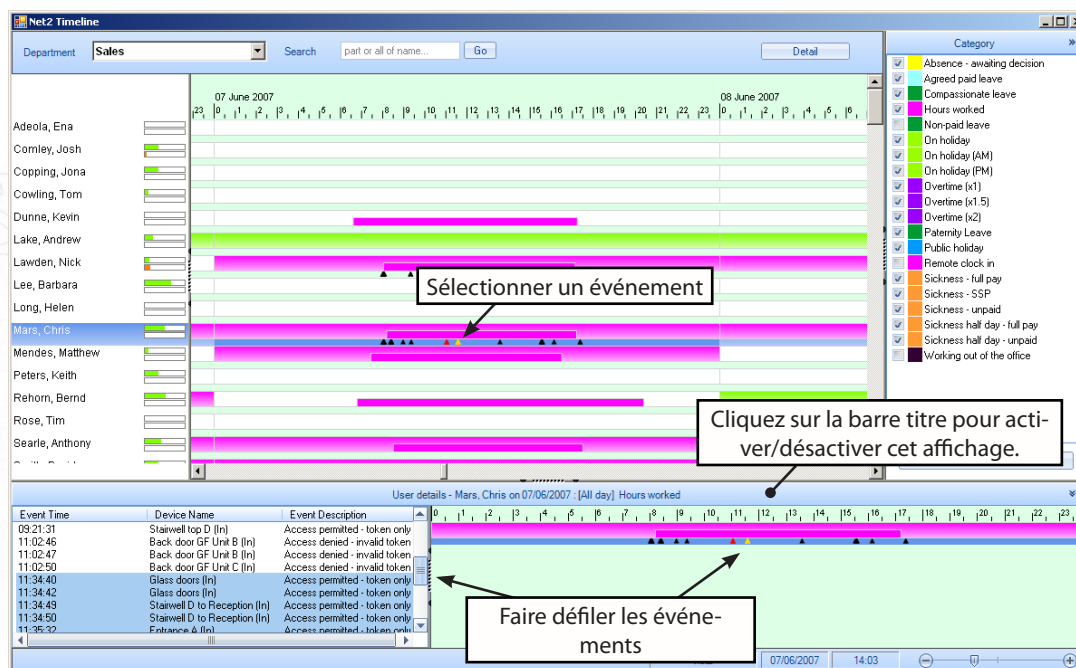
Net2 Timeline

Department Sales Search part or all of name... Go Detail

07 June 2007 08 June 2007

23 0 1 2 3 4 5 6 7 8 9 10 11 12 13 14 15 16 17 18 19 20 21 22 23 0 1 2 3 4 5 6

Adeola, Ena
Comley, Josh
Copping, Jona
Cowling, Tom
Dunne, Kevin
Lake, Andrew
Lawden, Nick
Lee, Barbara
Long, Helen
Mars, Chris
Mendes, Matthew
Peters, Keith
Rehorn, Bernd
Rose, Tim
Searle, Anthony

Sélectionner un événement

Category
Absence - awaiting decision
Agreed paid leave
Compassionate leave
Hours worked
Non-paid leave
On holiday
On holiday (AM)
On holiday (PM)
Overtime (x1)
Overtime (x1.5)
Overtime (x2)
Paternity Leave
Public holiday
Remote clock in
Sickness - full pay
Sickness - SSP
Sickness - unpaid
Sickness half day - full pay
Sickness half day - unpaid
Working out of the office

Cliquez sur la barre titre pour activer/désactiver cet affichage.

User details - Mars, Chris on 07/06/2007 : [All day] Hours worked

| Event Time | Device Name | Event Description |
|---|---|---|
| 09:21:31 | Stairwell top D (In) | Access permitted - token only |
| 11:02:46 | Back door GF Unit B (In) | Access denied - invalid token |
| 11:02:47 | Back door GF Unit B (In) | Access denied - invalid token |
| 11:02:50 | Back door GF Unit C (In) | Access denied - invalid token |
| 11:34:40 | Glass doors (In) | Access permitted - token only |
| 11:34:42 | Glass doors (In) | Access permitted - token only |
| 11:34:49 | Stairwell D to Reception (In) | Access permitted - token only |
| 11:34:50 | Stairwell D to Reception (In) | Access permitted - token only |
| 11:35:32 | Entrance A (In) | Access permitted - token only |

0 1 2 3 4 5 6 7 8 9 10 11 12 13 14 15 16 17 18 19 20 21 22 23

Faire défiler les événements

07/06/2007 14:03